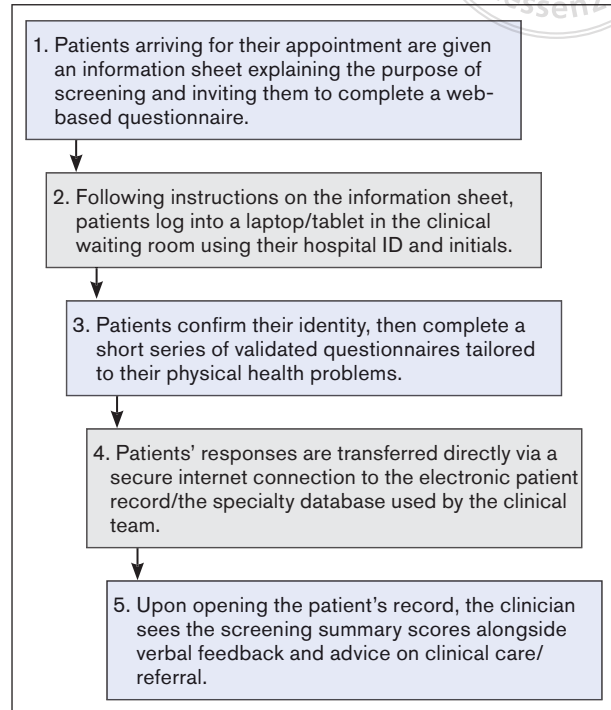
1. Patients arriving for their appointment are given an information sheet explaining the purpose of screening and inviting them to complete a web-based questionnaire.

2. Following instructions on the information sheet, patients log into a laptop/tablet in the clinical waiting room using their hospital ID and initials.

3. Patients confirm their identity, then complete a short series of validated questionnaires tailored to their physical health problems.

4. Patients' responses are transferred directly via a secure internet connection to the electronic patient record/the specialty database used by the clinical team.

5. Upon opening the patient's record, the clinician sees the screening summary scores alongside verbal feedback and advice on clinical care/referral.